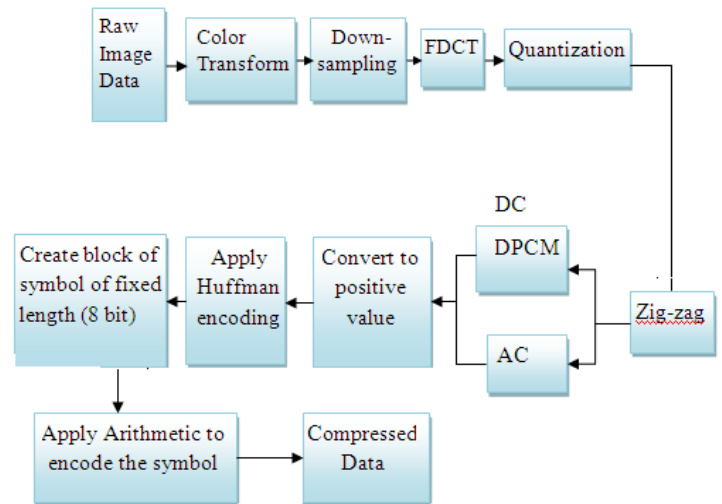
Raw Image Data

Color Transform

Down-sampling

FDCT

Quantization

DC

DPCM

AC

Zig-zag

Convert to positive value

Apply Huffman encoding

Create block of symbol of fixed length (8 bit)

Apply Arithmetic to encode the symbol

Compressed Data